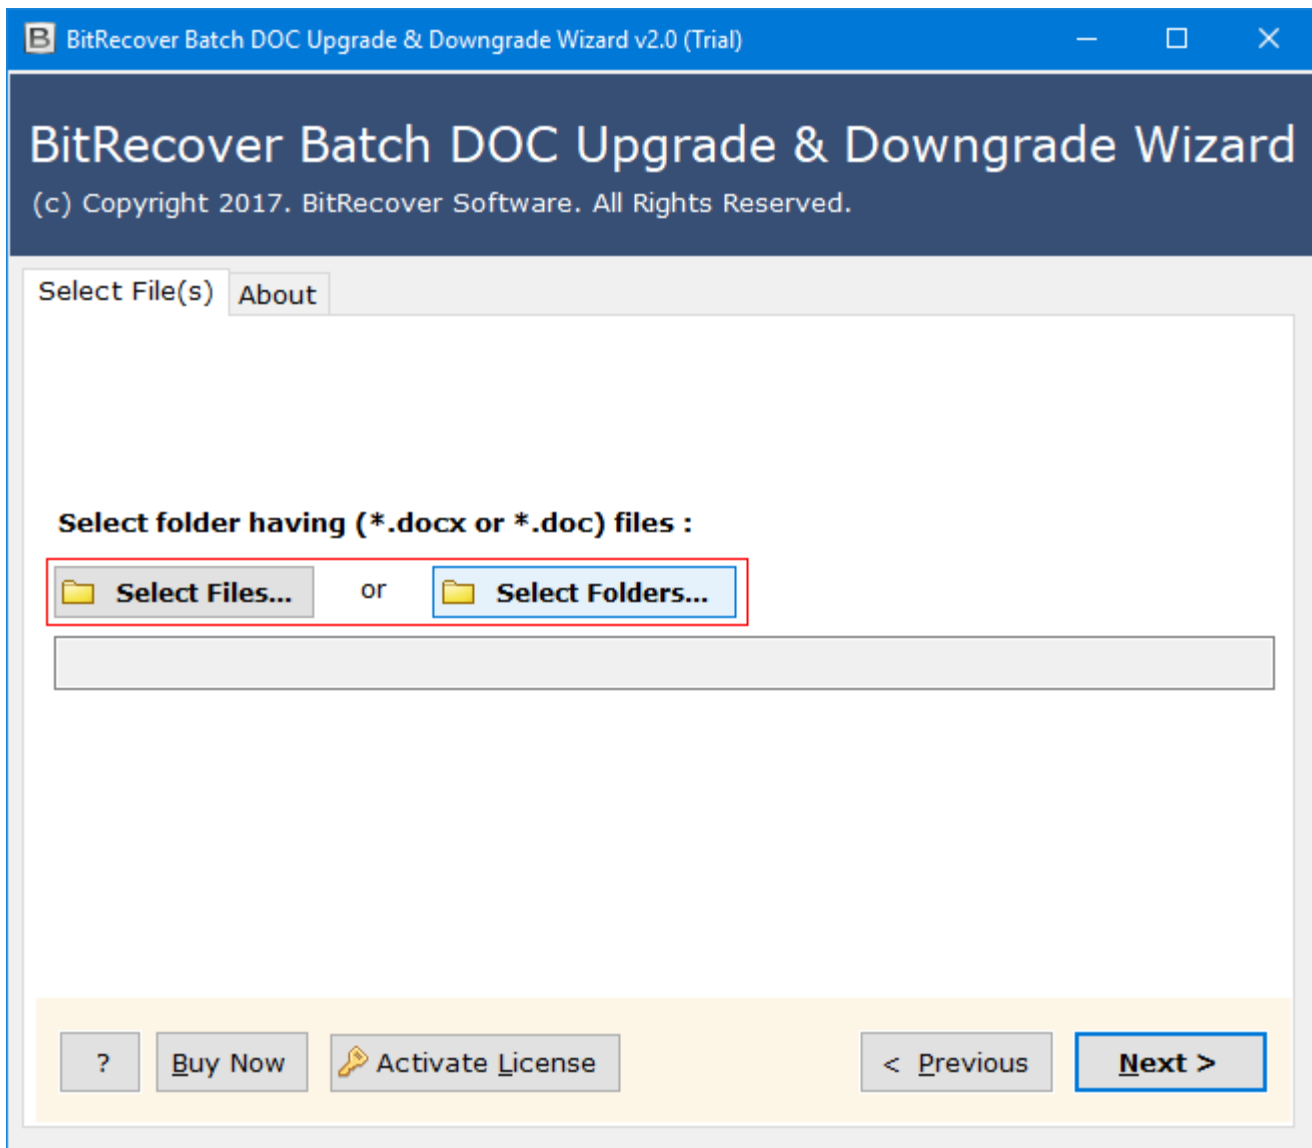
BitRecover Batch DOC Upgrade & Downgrade Wizard v2.0 (Trial)

BitRecover Batch DOC Upgrade & Downgrade Wizard
(c) Copyright 2017. BitRecover Software. All Rights Reserved.

Select File(s) About

Select folder having (*.docx or *.doc) files :

Select Files... or Select Folders...

? Buy Now Activate License < Previous Next >